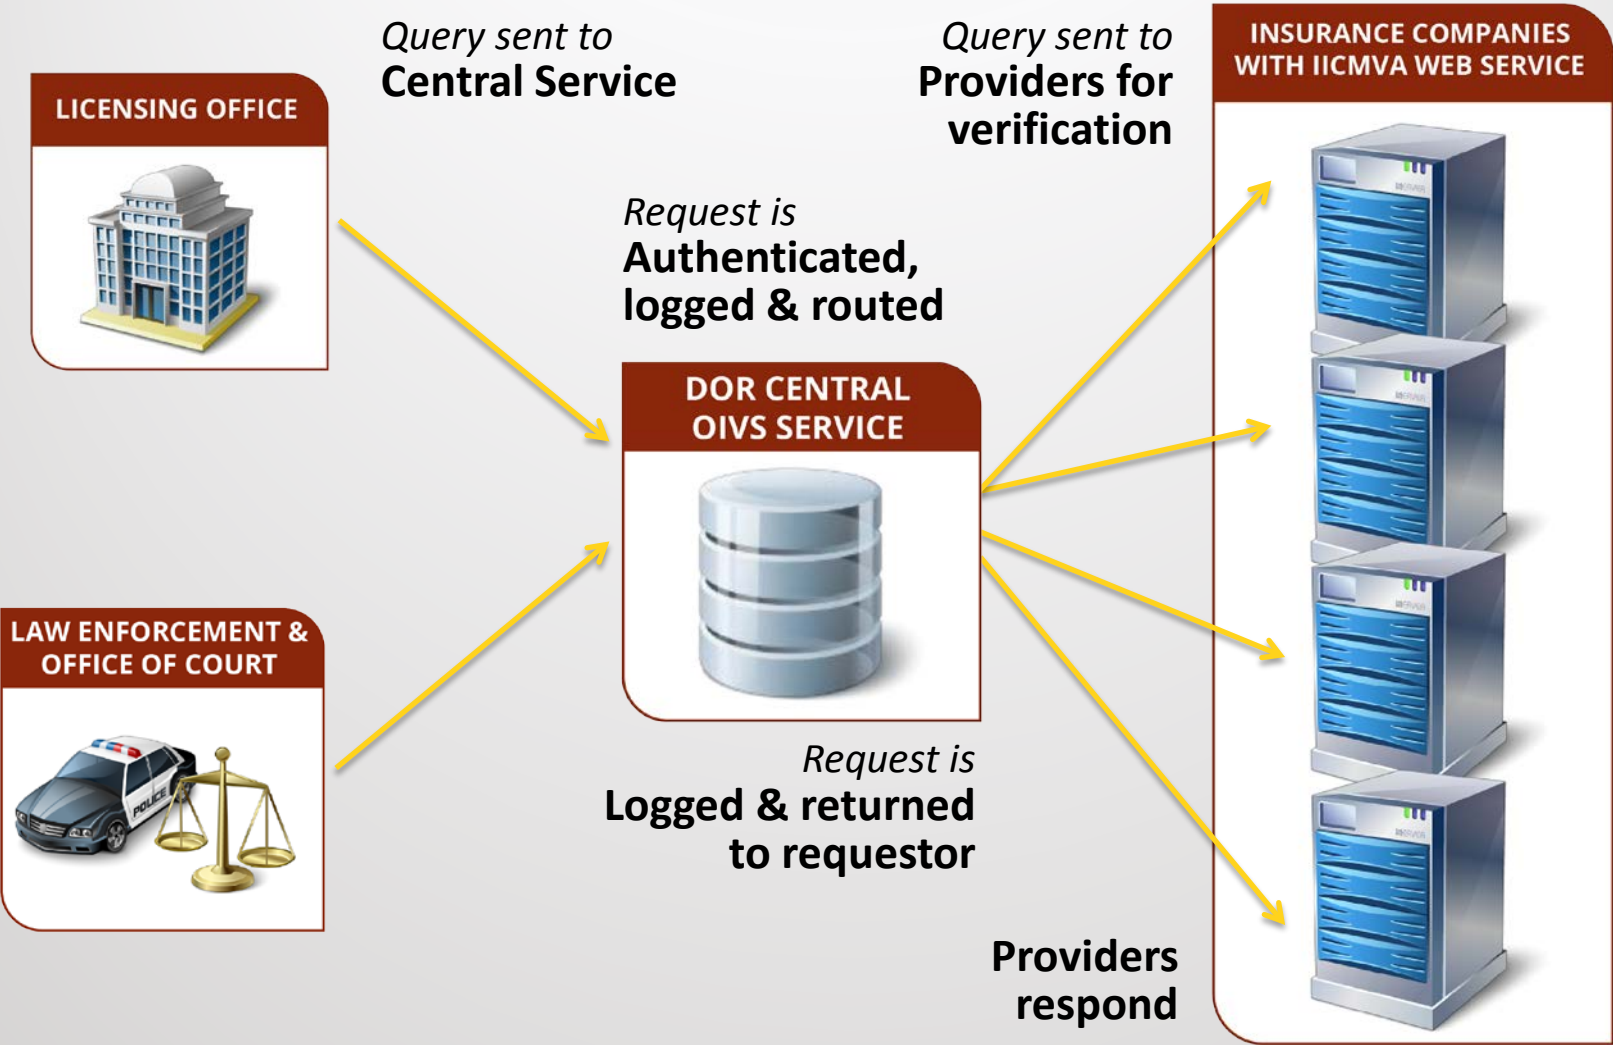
LICENSING OFFICE

Query sent to
Central Service

Query sent to
Providers for verification

INSURANCE COMPANIES WITH IICMVA WEB SERVICE

Request is
Authenticated, logged & routed

DOR CENTRAL OIVS SERVICE

LAW ENFORCEMENT & OFFICE OF COURT

POLICE

Request is
Logged & returned to requestor

Providers respond